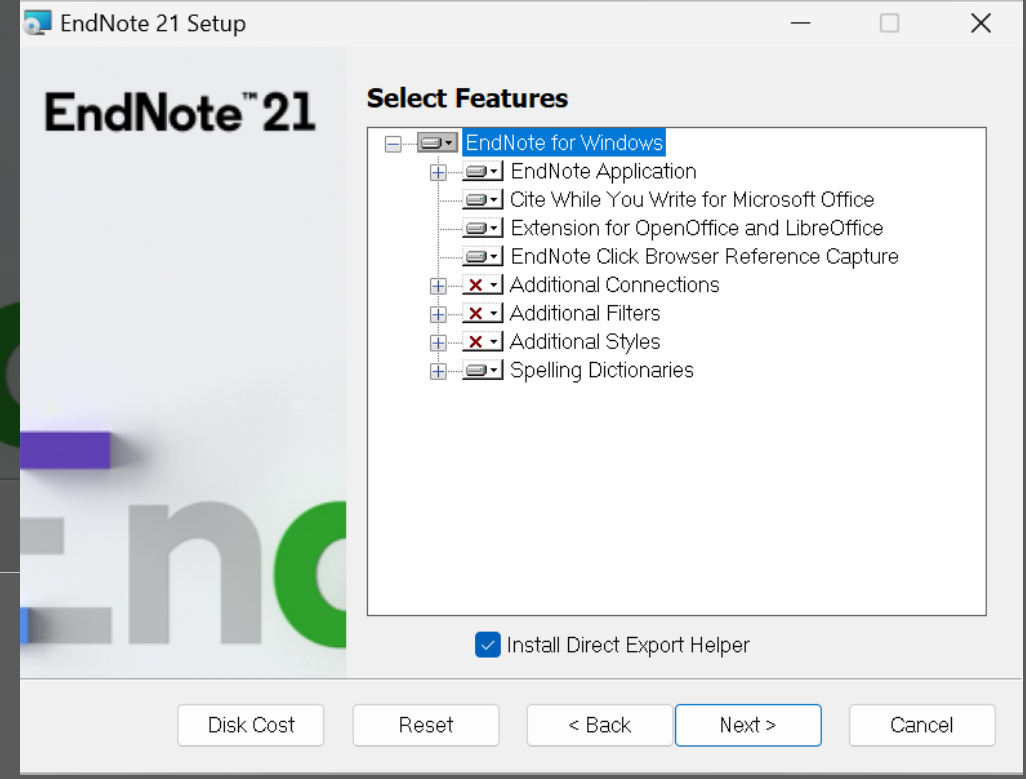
EndNote 21 Setup

EndNote™ 21

Select Features

EndNote for Windows
EndNote Application
Cite While You Write for Microsoft Office
Extension for OpenOffice and LibreOffice
EndNote Click Browser Reference Capture
Additional Connections
Additional Filters
Additional Styles
Spelling Dictionaries

Install Direct Export Helper

Disk Cost
Reset
< Back
Next >
Cancel

End